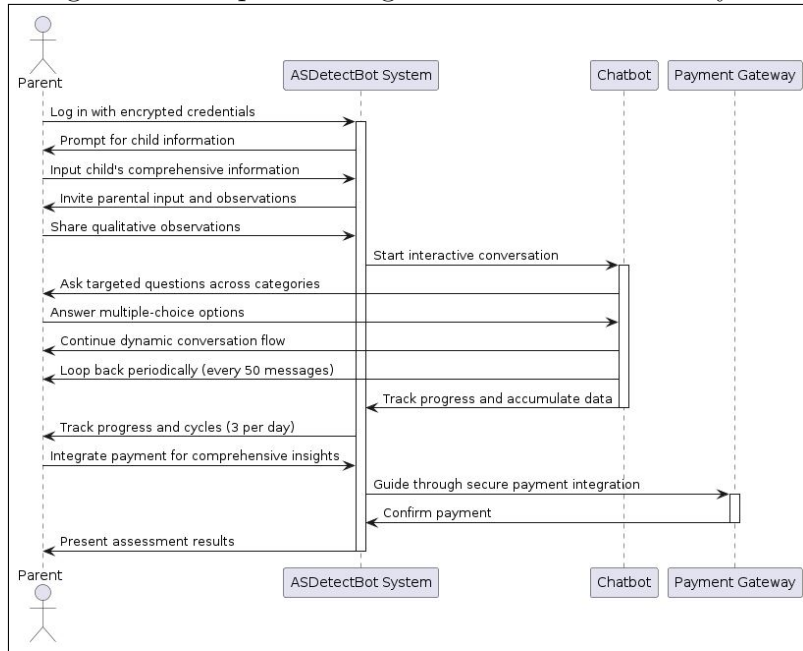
Parent
ASDetectBot System
Chatbot
Payment Gateway

Log in with encrypted credentials
Prompt for child information
Input child's comprehensive information
Invite parental input and observations
Share qualitative observations
Start interactive conversation
Ask targeted questions across categories
Answer multiple-choice options
Continue dynamic conversation flow
Loop back periodically (every 50 messages)
Track progress and accumulate data
Track progress and cycles (3 per day)
Integrate payment for comprehensive insights
Guide through secure payment integration
Confirm payment
Present assessment results

Parent
ASDetectBot System
Chatbot
Payment Gateway